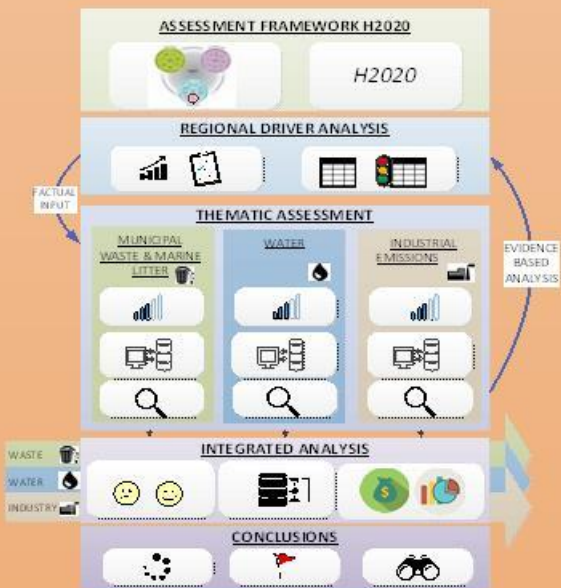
ASSESSMENT FRAMEWORK H2020

H2020

REGIONAL DRIVER ANALYSIS

FACTUAL INPUT

THEMATIC ASSESSMENT

MUNICIPAL WASTE & MARINE LITTER

WATER

INDUSTRIAL EMISSIONS

EVIDENCE BASED ANALYSIS

WASTE

WATER

INDUSTRY

INTEGRATED ANALYSIS

CONCLUSIONS